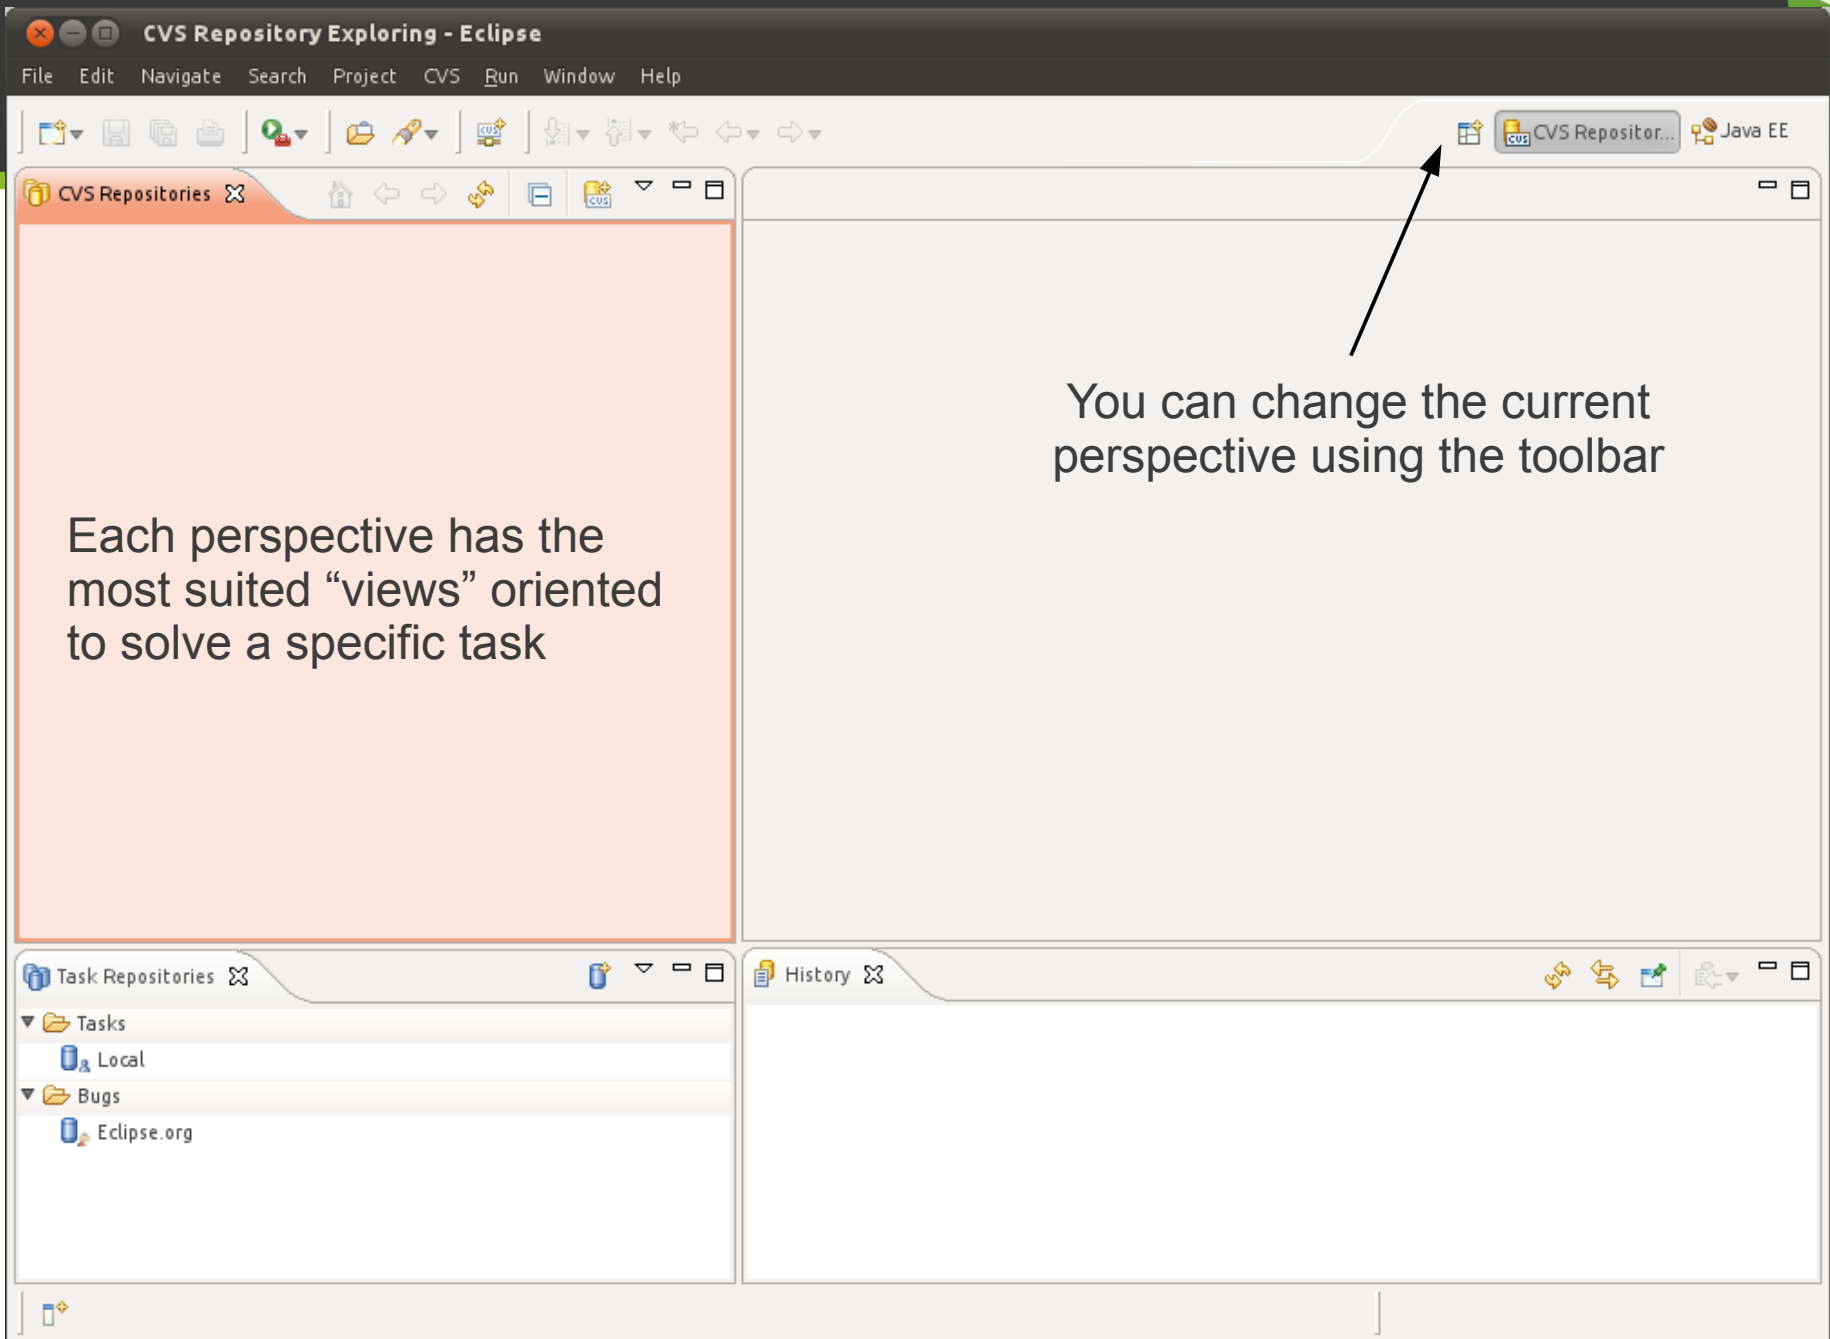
CVS Repository Exploring - Eclipse

File Edit Navigate Search Project CVS Run Window Help

CVS Repositor... Java EE

CVS Repositories

You can change the current perspective using the toolbar

Each perspective has the most suited “views” oriented to solve a specific task

Task Repositories

Tasks

Local

Bugs

Eclipse.org

History